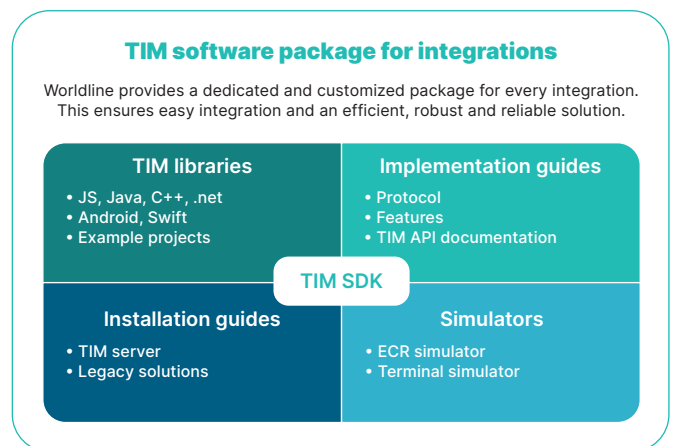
TIM software package for integrations

Worldline provides a dedicated and customized package for every integration. This ensures easy integration and an efficient, robust and reliable solution.

TIM libraries
• JS, Java, C++, .net
• Android, Swift
• Example projects

Implementation guides
• Protocol
• Features
• TIM API documentation

TIM SDK

Installation guides
• TIM server
• Legacy solutions

Simulators
• ECR simulator
• Terminal simulator